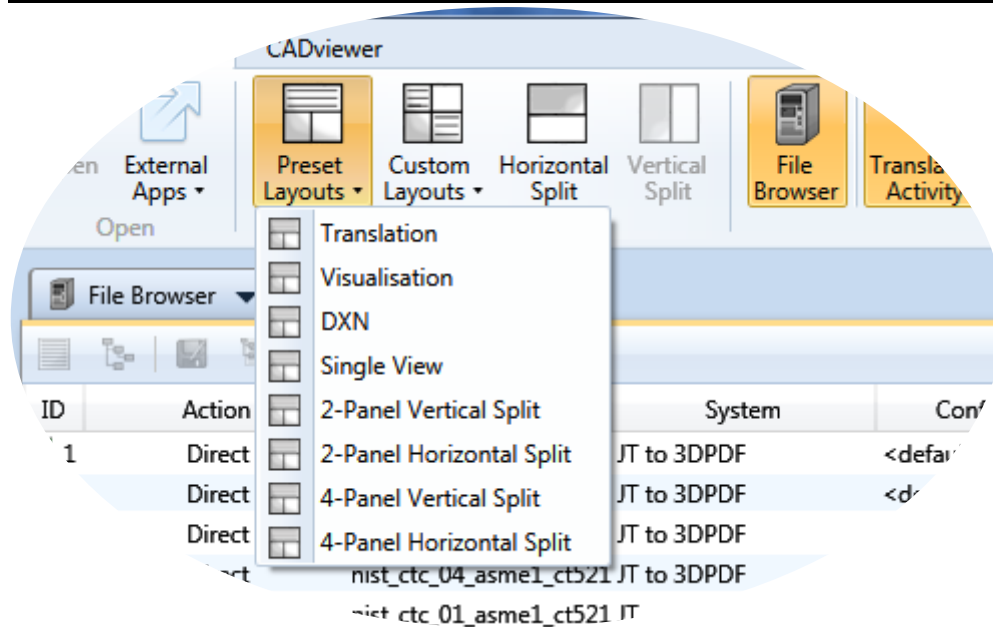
CADviewer

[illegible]en External Apps ▾ Open

Preset Layouts ▾

Custom Layouts ▾

Horizontal Split

Vertical Split

File Browser

Transla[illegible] Activity

Translation
Visualisation
DXN
Single View
2-Panel Vertical Split
2-Panel Horizontal Split
4-Panel Vertical Split
4-Panel Horizontal Split

File Browser ▾

| ID | Action | | System | Con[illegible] |
|---|---|---|---|---|
| 1 | Direct | | JT to 3DPDF | <defa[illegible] |
| | Direct | | JT to 3DPDF | <d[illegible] |
| | Direct | | JT to 3DPDF | |
| | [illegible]rect | nist_ctc_04_asme1_ct521 | JT to 3DPDF | |
| | | nist_ctc_01_asme1_ct521 | JT | |